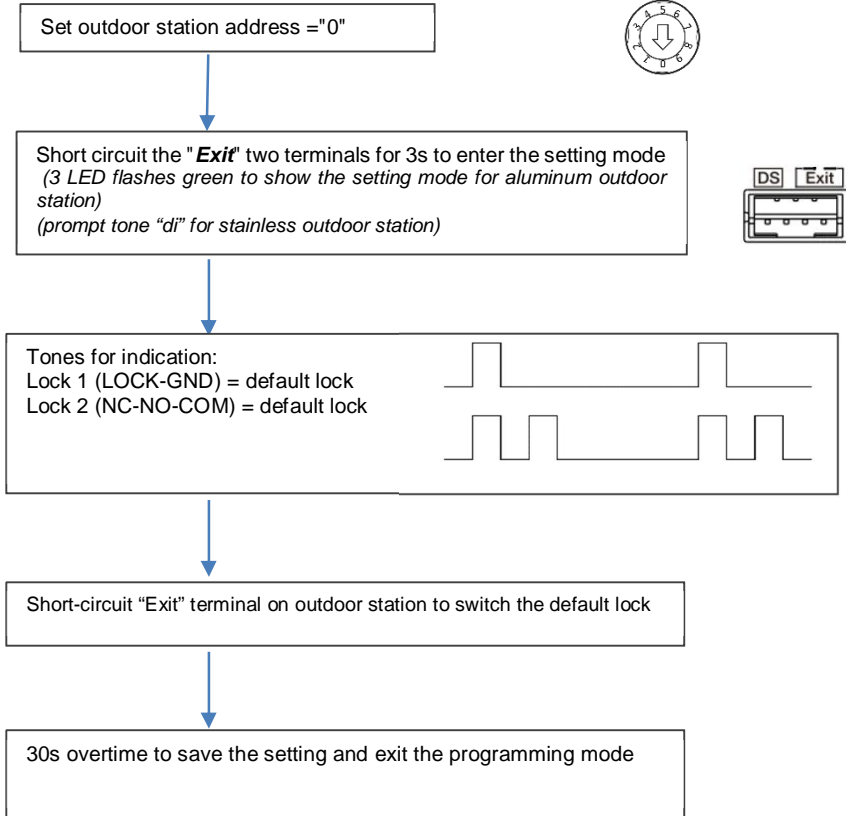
Set outdoor station address ="0"

0 1 2 3 4 5 6 7 8 9

Short circuit the "**Exit**" two terminals for 3s to enter the setting mode *(3 LED flashes green to show the setting mode for aluminum outdoor station)*
*(prompt tone "di" for stainless outdoor station)*

DS Exit

Tones for indication:
Lock 1 (LOCK-GND) = default lock
Lock 2 (NC-NO-COM) = default lock

Short-circuit "Exit" terminal on outdoor station to switch the default lock

30s overtime to save the setting and exit the programming mode